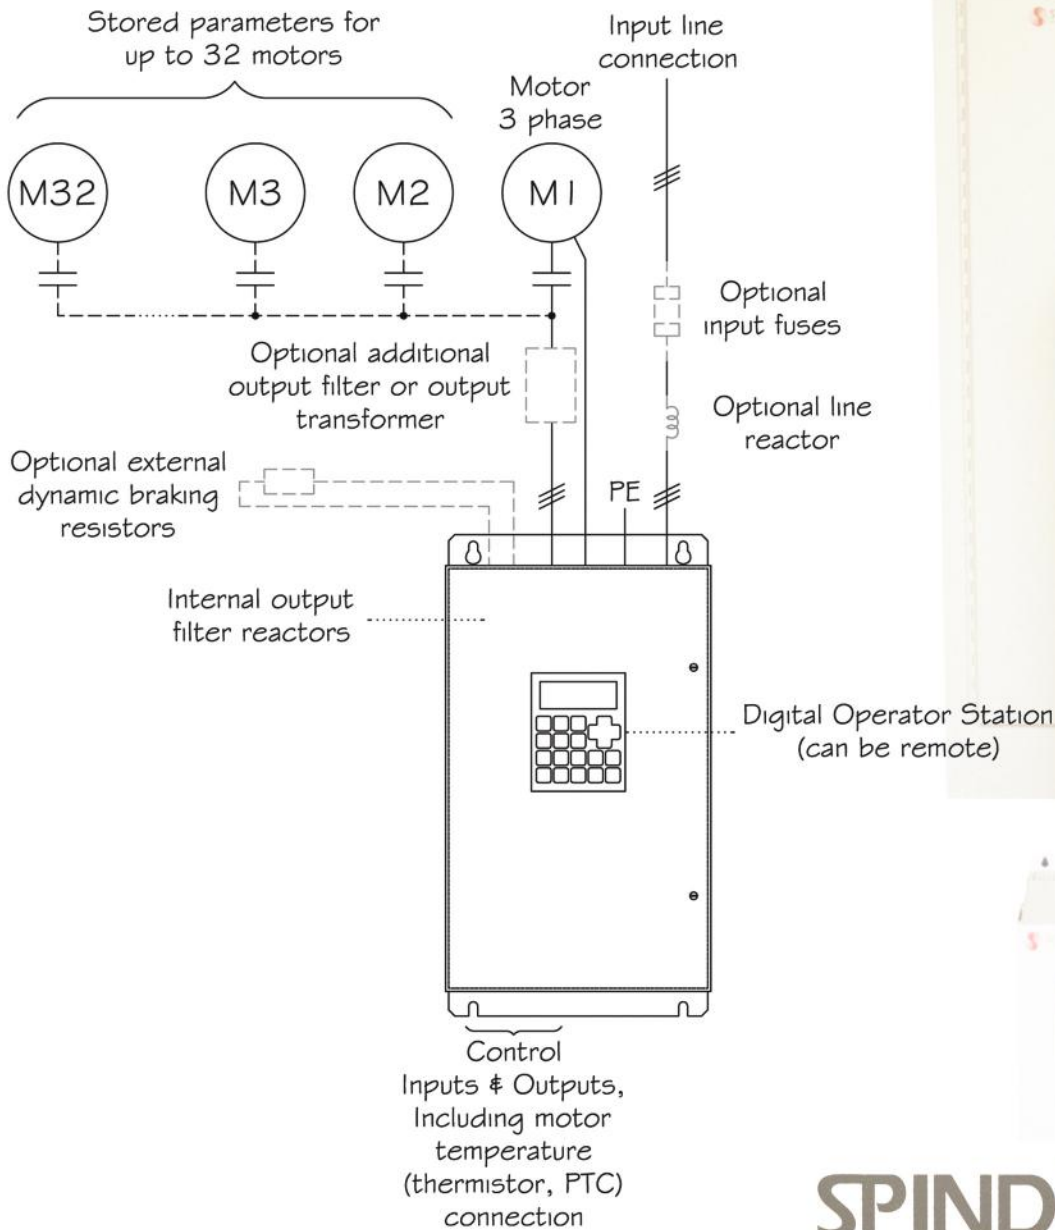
Stored parameters for up to 32 motors

Input line connection

Motor 3 phase

M32

M3

M2

M1

Optional input fuses

Optional additional output filter or output transformer

Optional line reactor

Optional external dynamic braking resistors

PE

Internal output filter reactors

Digital Operator Station (can be remote)

Control Inputs & Outputs, Including motor temperature (thermistor, PTC) connection

SPIND